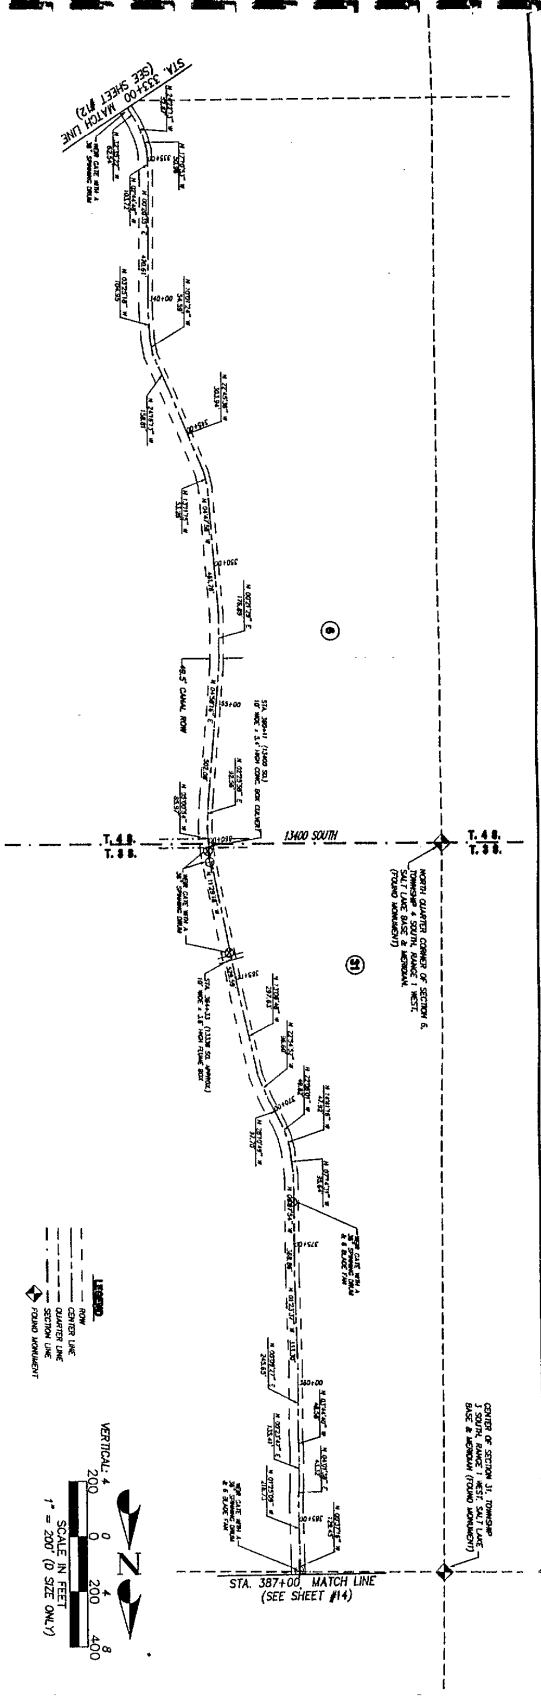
STA. 333+00 MATCH LINE (SEE SHEET #12)

NEW GATE WITH A 36" SPANNING DRUM

340+00

345+00

350+00

6

48.5' CANAL ROW

355+00

STA. 360+11 (13400 SO.) 10' WIDE x 3.4' HIGH CONC. BOX CULVERT

T. 4 S.
T. 3 S.

13400 SOUTH

T. 4 S.
T. 3 S.

NORTH QUARTER CORNER OF SECTION 6, TOWNSHIP 4 SOUTH, RANGE 1 WEST, SALT LAKE BASE & MERIDIAN. (FOUND MONUMENT)

NEW GATE WITH A 36" SPANNING DRUM

31

365+00

STA. 364+33 (13138 SO. APPROX.) 10' WIDE x 3.6' HIGH FLUME BOX

370+00

NEW GATE WITH A 36" SPANNING DRUM & 6 BLADE FAN

375+00

380+00

385+00

NEW GATE WITH A 36" SPANNING DRUM & 6 BLADE FAN

CENTER OF SECTION 31, TOWNSHIP 3 SOUTH, RANGE 1 WEST, SALT LAKE BASE & MERIDIAN (FOUND MONUMENT)

STA. 387+00 MATCH LINE (SEE SHEET #14)

LEGEND
ROW
CENTER LINE
QUARTER LINE
SECTION LINE
FOUND MONUMENT

N

VERTICAL: 4
200 0 200 400
SCALE IN FEET
1" = 200' (D SIZE ONLY)